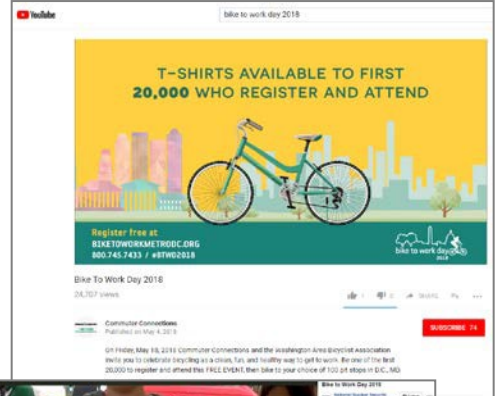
YouTube

bike to work day 2018

T-SHIRTS AVAILABLE TO FIRST 20,000 WHO REGISTER AND ATTEND

Register free at
BIKETOWORKMETRODC.ORG
800.745.7433 / #BTWD2018

bike to work day 2018

Bike To Work Day 2018

24,707 views

SHARE

Commuter Connections
Published on May 4, 2018

SUBSCRIBE 74

On Friday, May 18, 2018 Commuter Connections and the Washington Area Bicyclist Association invite you to celebrate bicycling as a clean, fun, and healthy way to get to work. Be one of the first 20,000 to register and attend this FREE EVENT, then bike to your choice of 100 pit stops in D.C., MD

Bike to Work Day 2018
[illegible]